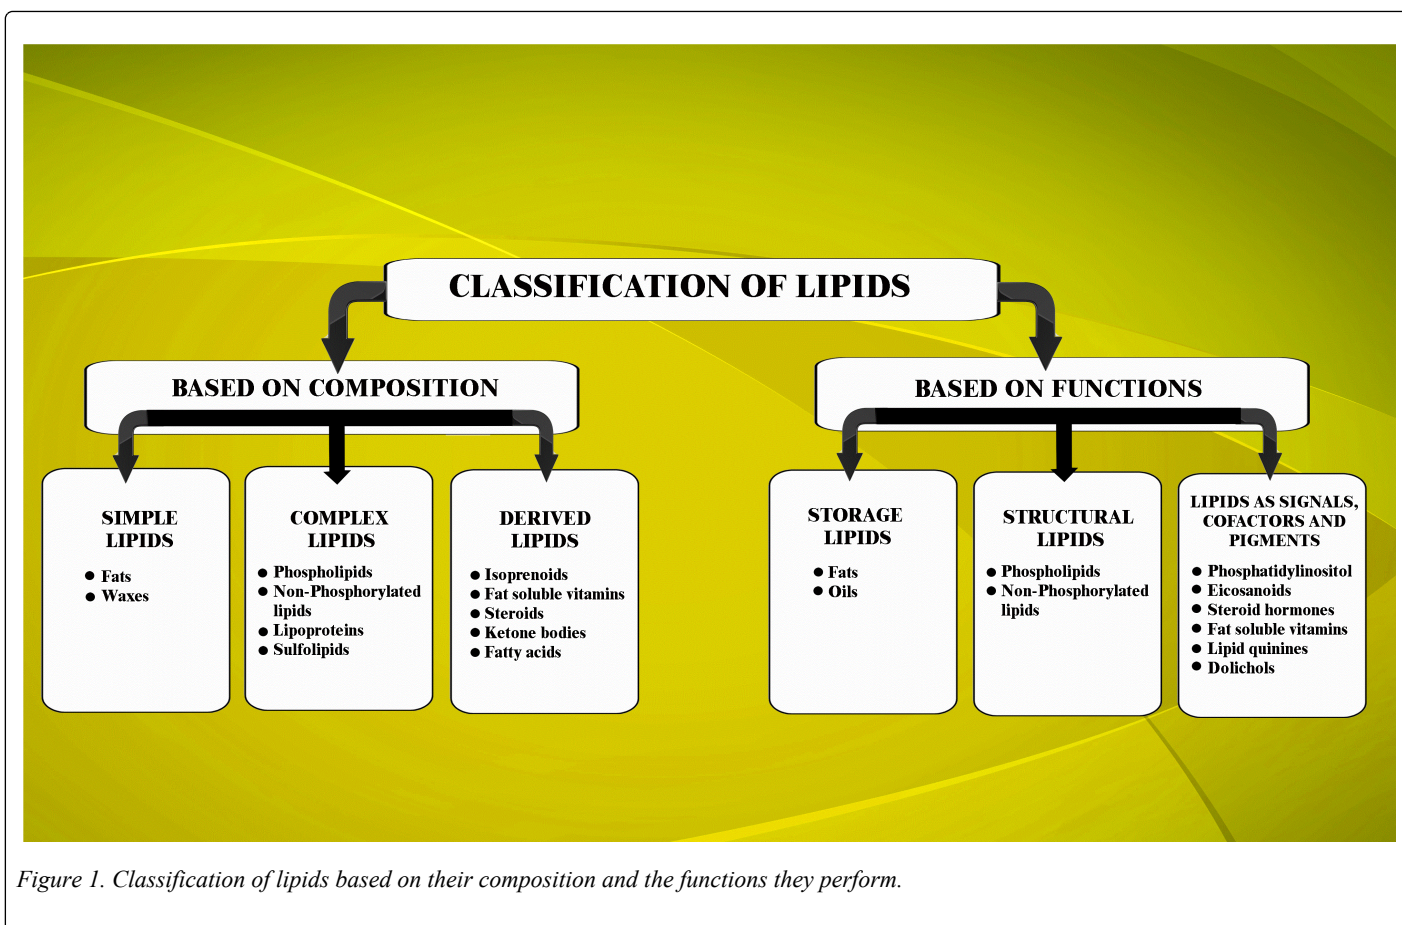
CLASSIFICATION OF LIPIDS

BASED ON COMPOSITION

SIMPLE LIPIDS

- Fats
- Waxes

COMPLEX LIPIDS

- Phospholipids
- Non-Phosphorylated lipids
- Lipoproteins
- Sulfolipids

DERIVED LIPIDS

- Isoprenoids
- Fat soluble vitamins
- Steroids
- Ketone bodies
- Fatty acids

BASED ON FUNCTIONS

STORAGE LIPIDS

- Fats
- Oils

STRUCTURAL LIPIDS

- Phospholipids
- Non-Phosphorylated lipids

LIPIDS AS SIGNALS, COFACTORS AND PIGMENTS

- Phosphatidylinositol
- Eicosanoids
- Steroid hormones
- Fat soluble vitamins
- Lipid quinines
- Dolichols

Figure 1. Classification of lipids based on their composition and the functions they perform.